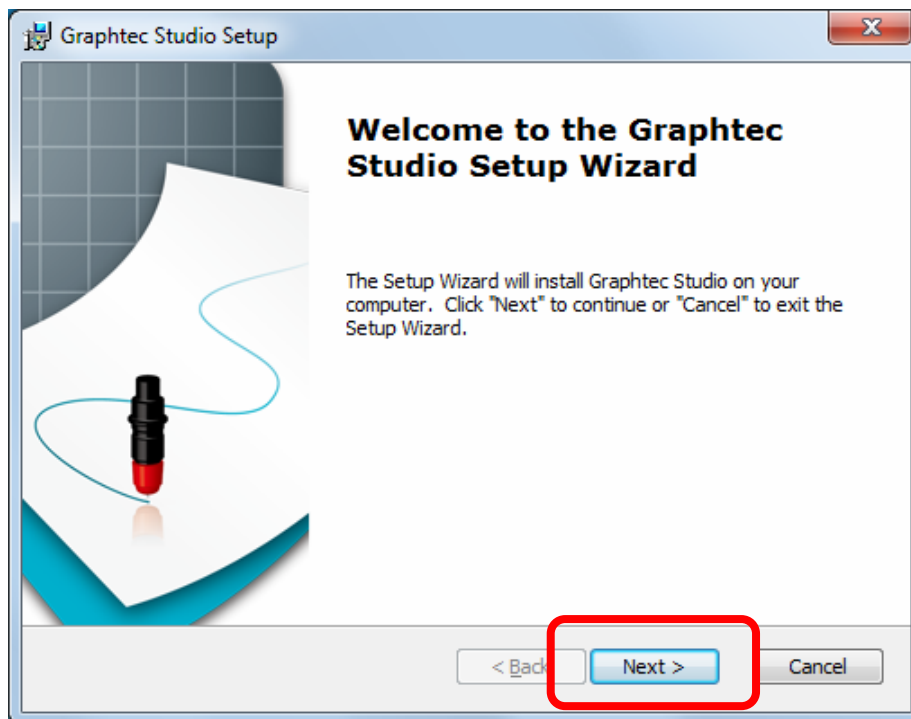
Graphtec Studio Setup

Welcome to the Graphtec Studio Setup Wizard

The Setup Wizard will install Graphtec Studio on your computer. Click "Next" to continue or "Cancel" to exit the Setup Wizard.

< Back

Next >

Cancel